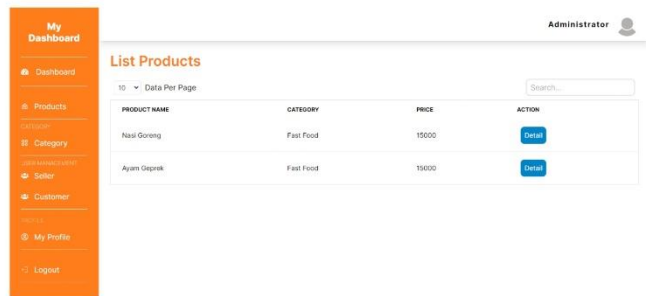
My Dashboard

Dashboard

Products

CATEGORY

Category

USER MANAGEMENT

Seller

Customer

PROFILE

My Profile

Logout

Administrator

List Products

10 Data Per Page

Search...

| PRODUCT NAME | CATEGORY | PRICE | ACTION |
|---|---|---|---|
| Nasi Goreng | Fast Food | 15000 | Detail |
| Ayam Geprek | Fast Food | 15000 | Detail |